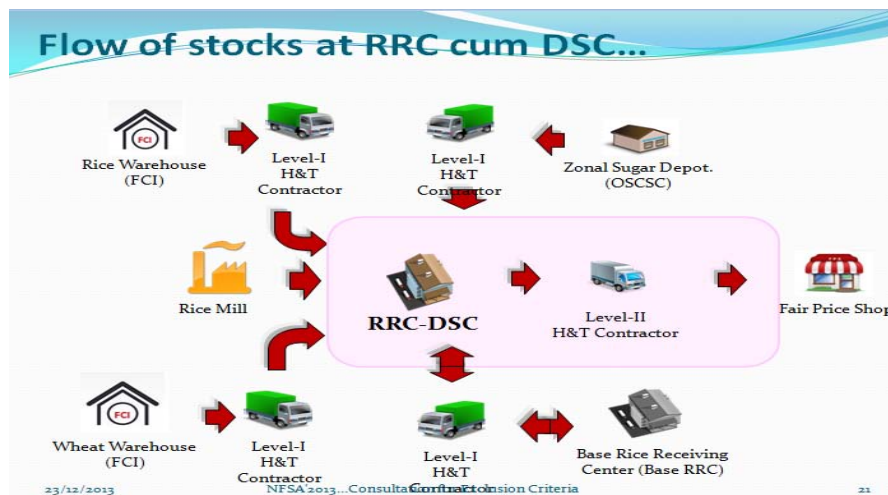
Flow of stocks at RRC cum DSC…

FCI
Rice Warehouse (FCI)

Level-I H&T Contractor

Level-I H&T Contractor

Zonal Sugar Depot. (OSCSC)

Rice Mill

RRC-DSC

Level-II H&T Contractor

Fair Price Shop

FCI
Wheat Warehouse (FCI)

Level-I H&T Contractor

Level-I H&T Contractor

Base Rice Receiving Center (Base RRC)

23/12/2013 NFSA'2013…Consulta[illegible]sion Criteria 21